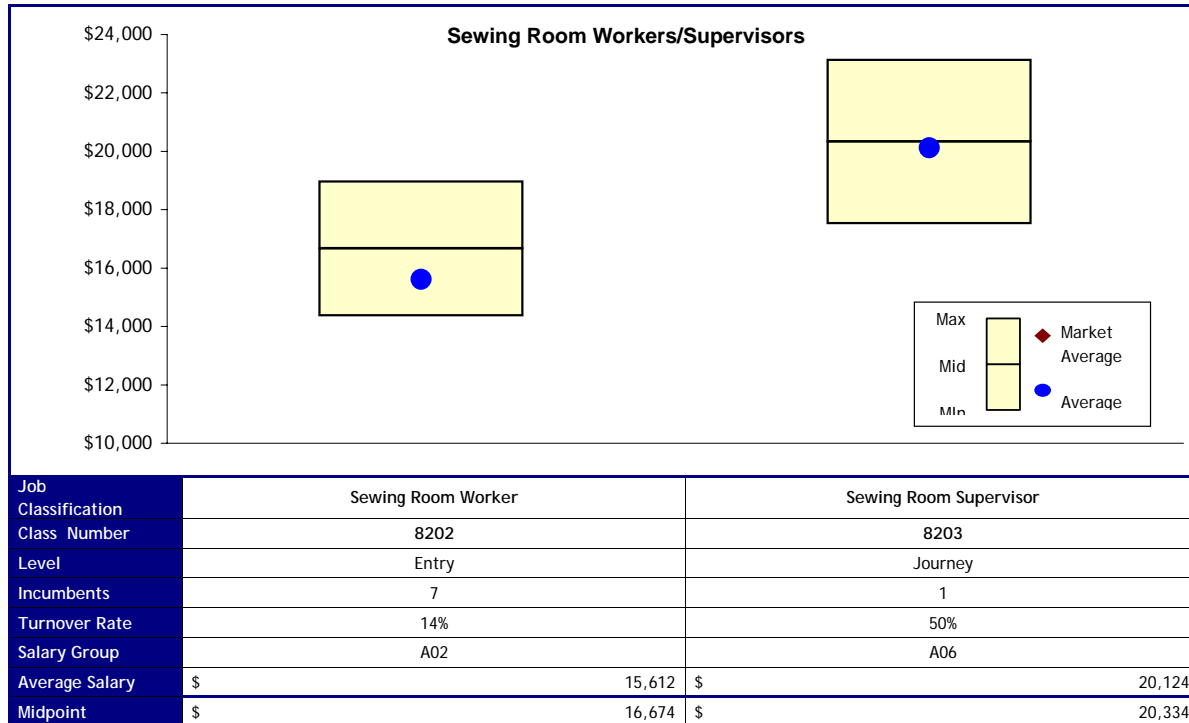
Sewing Room Workers/Supervisors

$24,000
$22,000
$20,000
$18,000
$16,000
$14,000
$12,000
$10,000

Max
Mid
Min
Market Average
Average

| Job Classification | Sewing Room Worker | Sewing Room Supervisor |
|---|---|---|
| Class Number | 8202 | 8203 |
| Level | Entry | Journey |
| Incumbents | 7 | 1 |
| Turnover Rate | 14% | 50% |
| Salary Group | A02 | A06 |
| Average Salary | $ 15,612 | $ 20,124 |
| Midpoint | $ 16,674 | $ 20,334 |